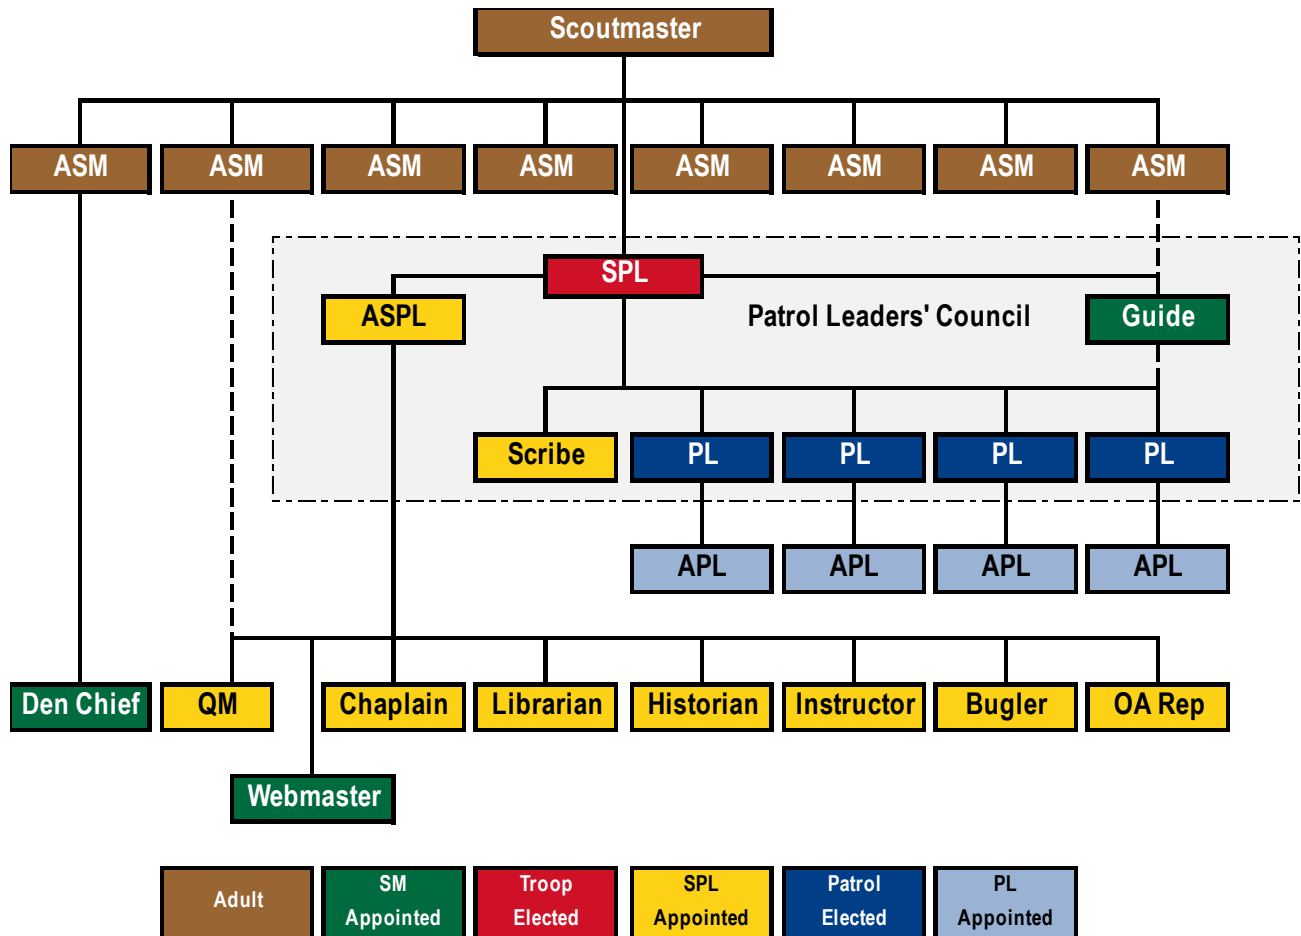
Scoutmaster

ASM ASM ASM ASM ASM ASM ASM ASM

SPL

ASPL

Patrol Leaders' Council

Guide

Scribe PL PL PL PL

APL APL APL APL

Den Chief QM Chaplain Librarian Historian Instructor Bugler OA Rep

Webmaster

Adult
SM Appointed
Troop Elected
SPL Appointed
Patrol Elected
PL Appointed